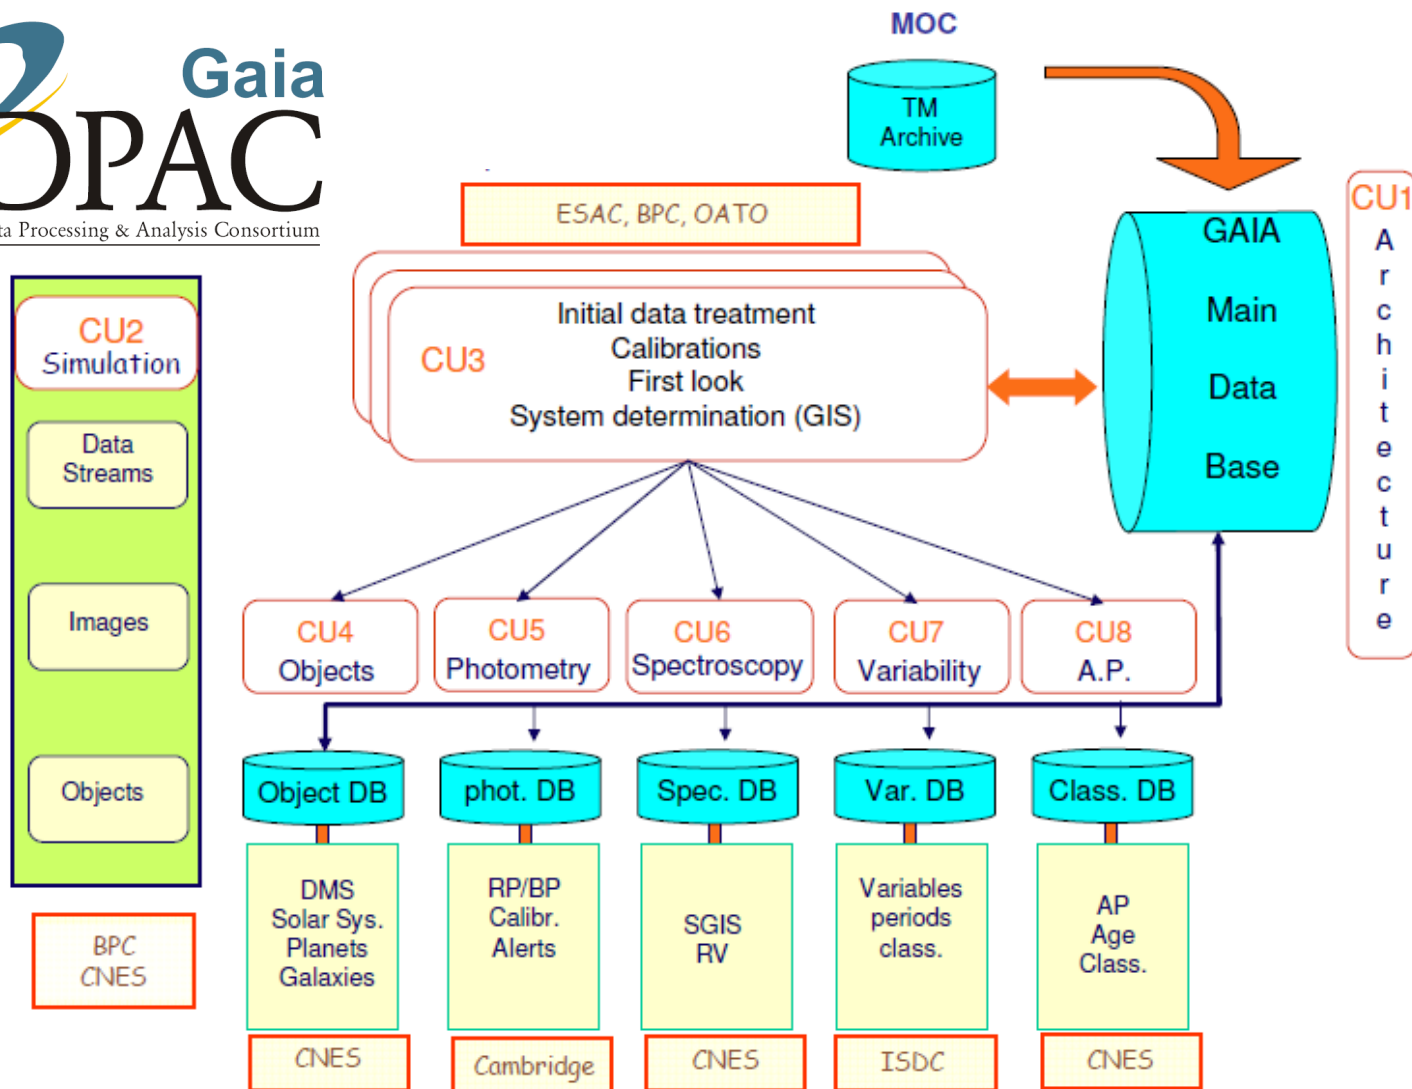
Gaia
DPAC
ta Processing & Analysis Consortium

MOC

TM Archive

ESAC, BPC, OATO

GAIA

Main

Data

Base

CU1
Architecture

CU2
Simulation

Data Streams

Images

Objects

BPC
CNES

CU3

Initial data treatment
Calibrations
First look
System determination (GIS)

CU4
Objects

CU5
Photometry

CU6
Spectroscopy

CU7
Variability

CU8
A.P.

Object DB

phot. DB

Spec. DB

Var. DB

Class. DB

DMS
Solar Sys.
Planets
Galaxies

RP/BP
Calibr.
Alerts

SGIS
RV

Variables
periods
class.

AP
Age
Class.

CNES

Cambridge

CNES

ISDC

CNES